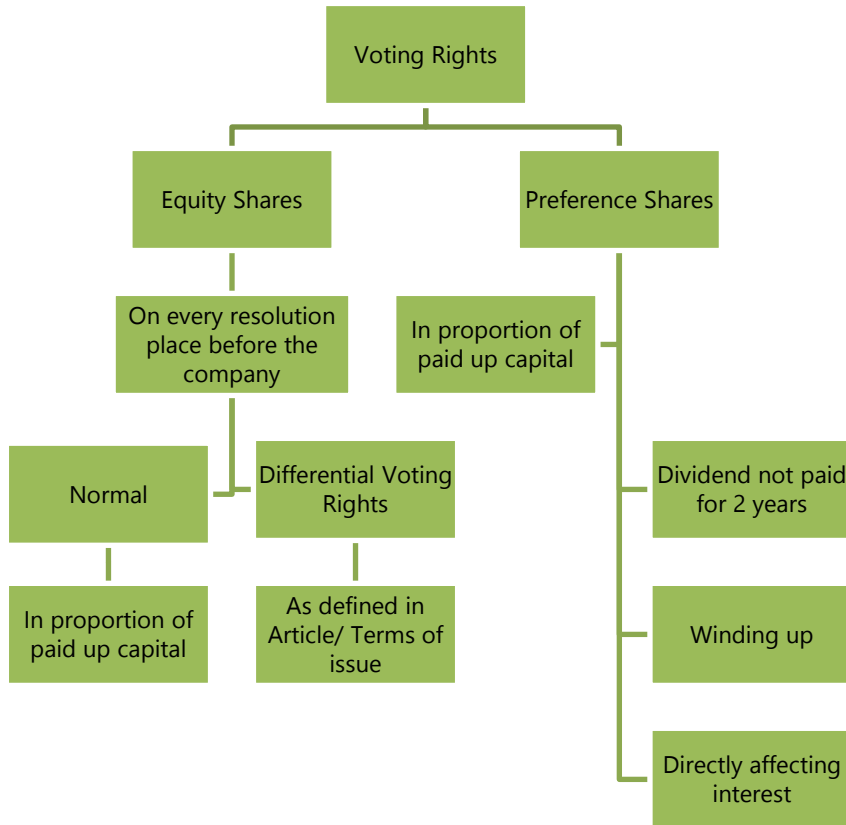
Voting Rights

Equity Shares

On every resolution place before the company

Normal

In proportion of paid up capital

Differential Voting Rights

As defined in Article/ Terms of issue

Preference Shares

In proportion of paid up capital

Dividend not paid for 2 years

Winding up

Directly affecting interest